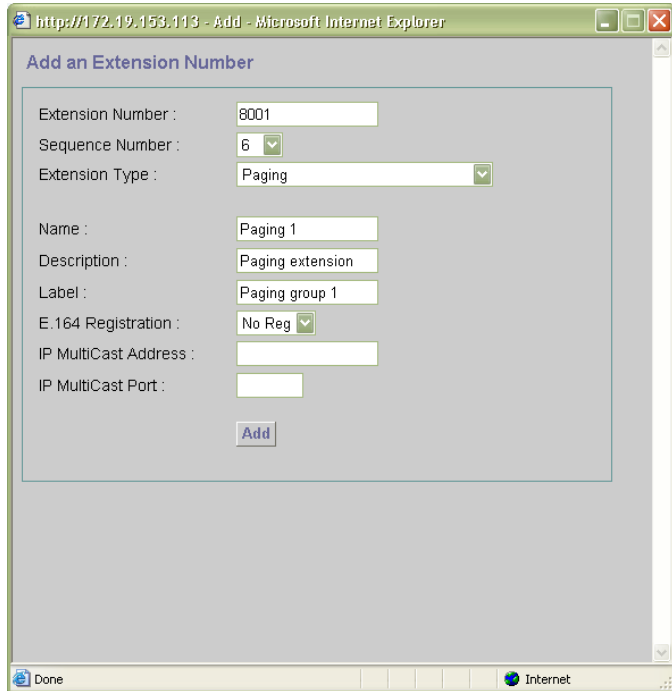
http://172.19.153.113 - Add - Microsoft Internet Explorer

Add an Extension Number

Extension Number : 8001
Sequence Number : 6
Extension Type : Paging

Name : Paging 1
Description : Paging extension
Label : Paging group 1
E.164 Registration : No Reg
IP MultiCast Address :
IP MultiCast Port :

Add

Done
Internet